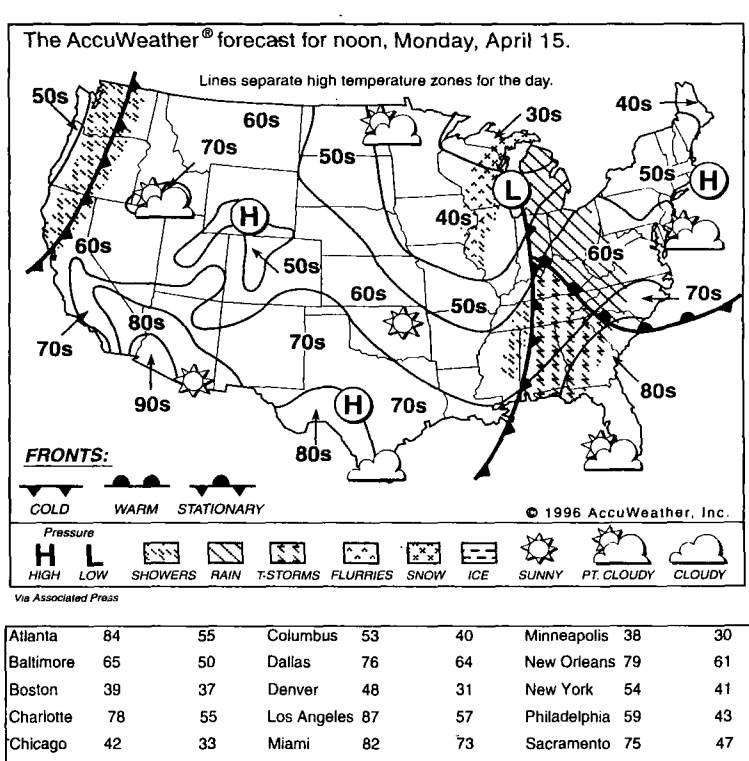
The AccuWeather® forecast for noon, Monday, April 15.

Lines separate high temperature zones for the day.

50s
60s
70s
60s
50s
30s
40s
50s
H
L
40s
H
50s
60s
60s
50s
70s
70s
80s
70s
90s
H
70s
80s
80s

FRONTS:

COLD WARM STATIONARY

© 1996 AccuWeather, Inc.

Pressure
H HIGH L LOW SHOWERS RAIN T-STORMS FLURRIES SNOW ICE SUNNY PT. CLOUDY CLOUDY

Via Associated Press

| Atlanta | 84 | 55 | Columbus | 53 | 40 | Minneapolis | 38 | 30 |
|---|---|---|---|---|---|---|---|---|
| Baltimore | 65 | 50 | Dallas | 76 | 64 | New Orleans | 79 | 61 |
| Boston | 39 | 37 | Denver | 48 | 31 | New York | 54 | 41 |
| Charlotte | 78 | 55 | Los Angeles | 87 | 57 | Philadelphia | 59 | 43 |
| Chicago | 42 | 33 | Miami | 82 | 73 | Sacramento | 75 | 47 |